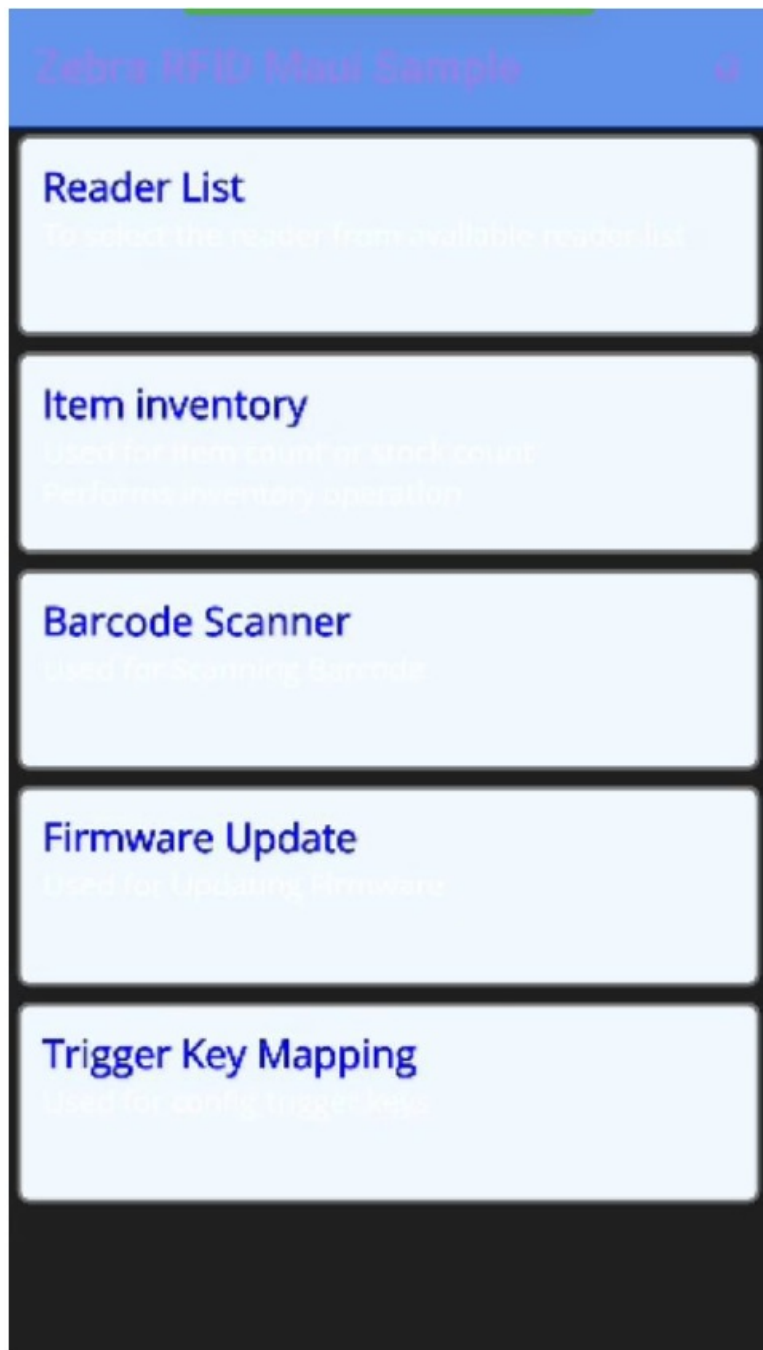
Zebra RFID Maui Sample

Reader List
To select the reader from available reader list

Item inventory
Used for item count or stock count
Performs inventory operation

Barcode Scanner
Used for Scanning Barcode

Firmware Update
Used for Updating Firmware

Trigger Key Mapping
Used for config trigger keys